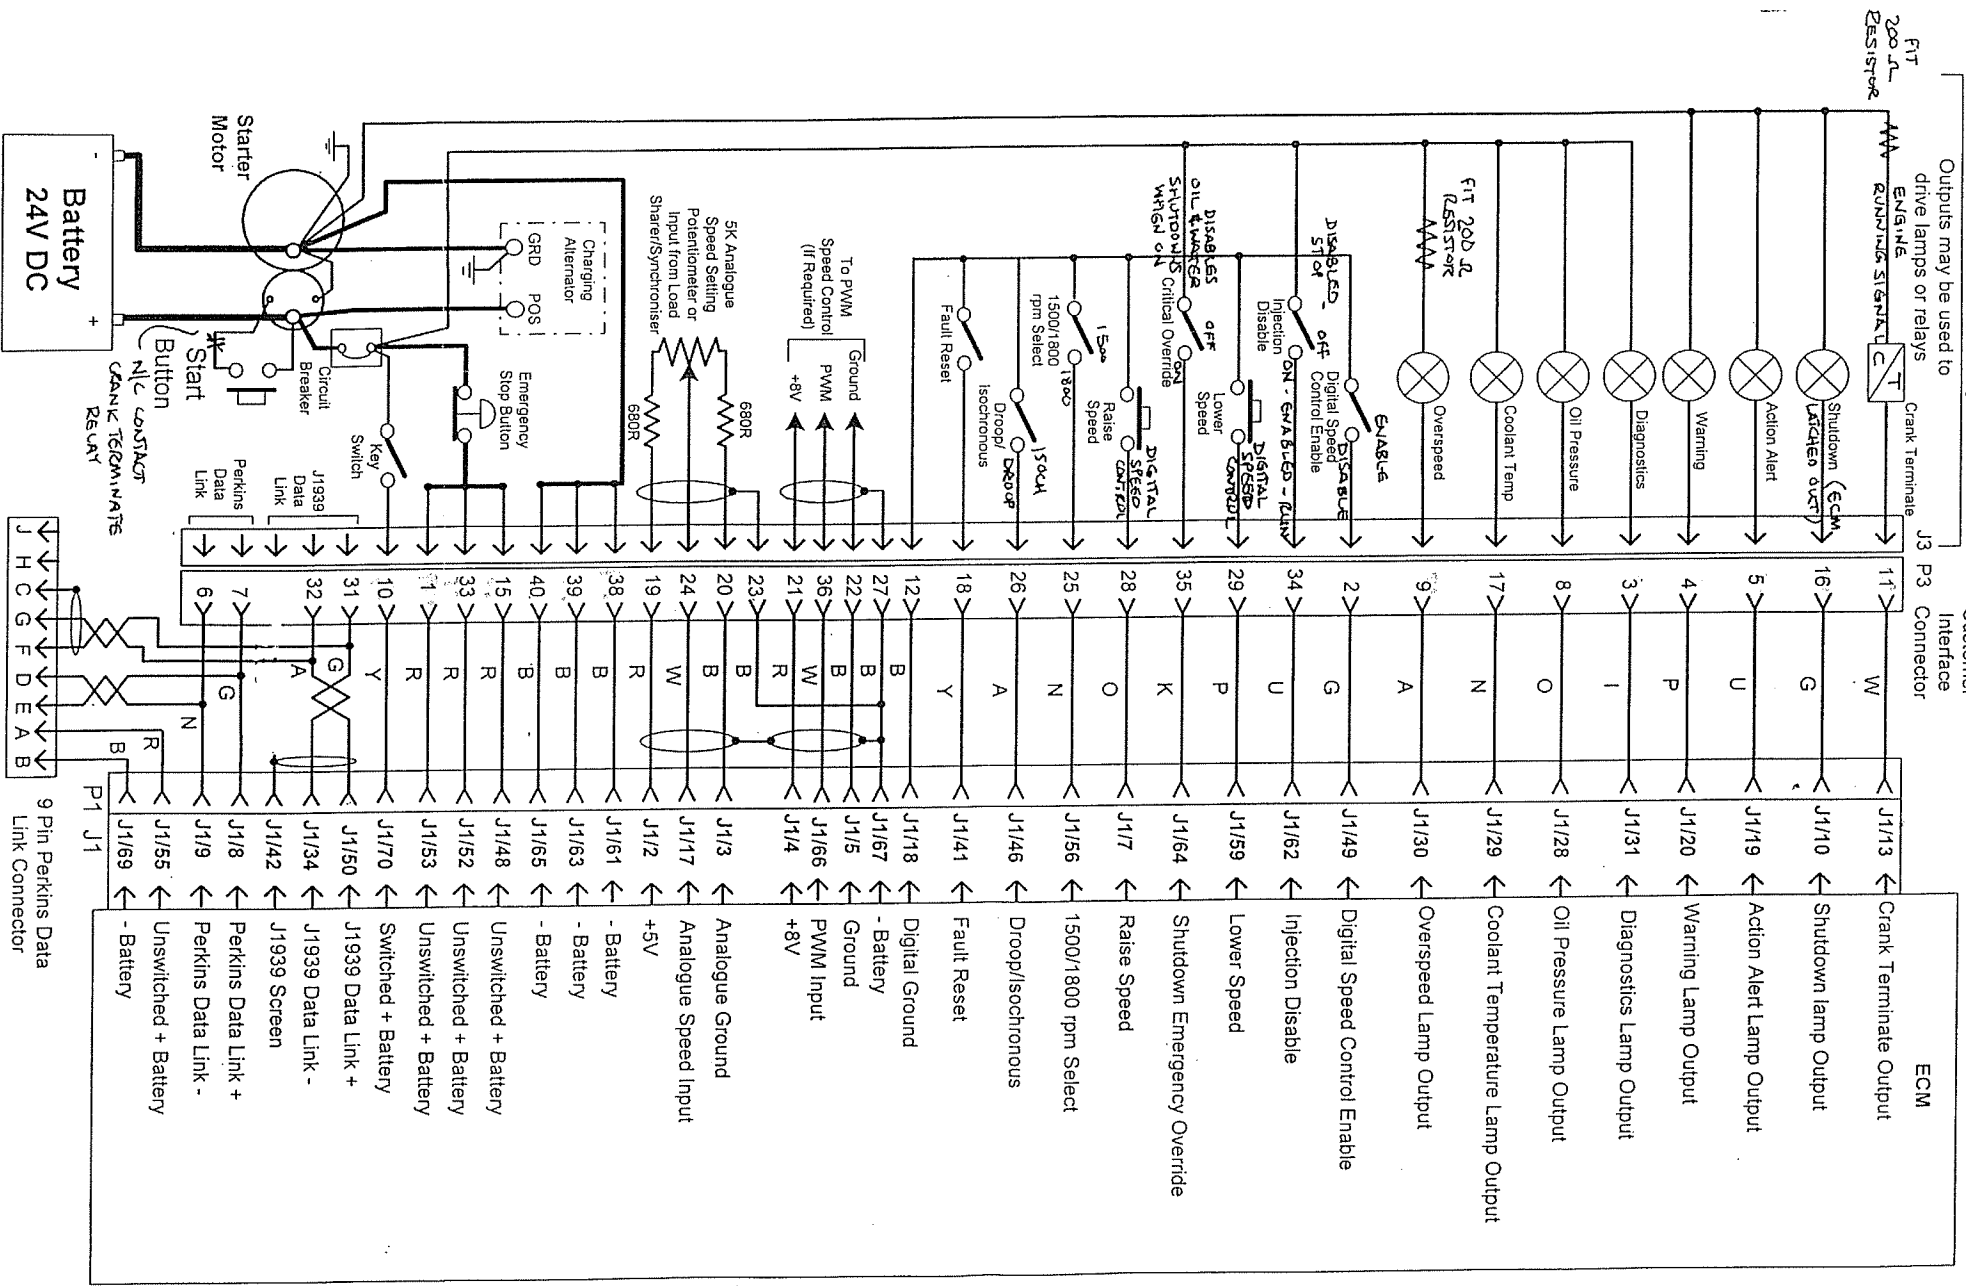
Battery
24V DC

Starter Motor

Charging Alternator
GRD POS

Circuit Breaker

Start Button
N/C CONTACT CRANK TERMINATE RELAY

Emergency Stop Button

Key Switch

5K Analogue Speed Setting Potentiometer or Input from Load Sharer/Synchroniser
680R
680R

To PWM Speed Control (If Required)
Ground
PWM
+8V

Fault Reset

Droop/ Isochronous
ISOCH
DROOP

1500/1800 rpm Select
1500
1800

Raise Speed
DIGITAL SPEED CONTROL

DISABLES OIL & WATER SHUTDOWNS WHEN ON
Critical Override
OFF
ON

Lower Speed
DIGITAL SPEED CONTROL

DISABLED - STOP
Injection Disable
OFF
ON - ENABLED - RUN

Digital Speed Control Enable
DISABLE
ENABLE

FIT 200 Ω RESISTOR

Outputs may be used to drive lamps or relays

FIT 200 Ω RESISTOR
ENGINE RUNNING SIGNAL

Crank Terminate
Shutdown (ECM LATCHED OUT)
Action Alert
Warning
Diagnostics
Oil Pressure
Coolant Temp
Overspeed

Perkins Data Link
J1939 Data Link

J3 P3
Customer Interface Connector

| P3 | Wire | J1 | ECM |
|---|---|---|---|
| 11 | W | J1/13 | Crank Terminate Output |
| 16 | G | J1/10 | Shutdown lamp Output |
| 5 | U | J1/19 | Action Alert Lamp Output |
| 4 | P | J1/20 | Warning Lamp Output |
| 3 | I | J1/31 | Diagnostics Lamp Output |
| 8 | O | J1/28 | Oil Pressure Lamp Output |
| 17 | N | J1/29 | Coolant Temperature Lamp Output |
| 9 | A | J1/30 | Overspeed Lamp Output |
| 2 | G | J1/49 | Digital Speed Control Enable |
| 34 | U | J1/62 | Injection Disable |
| 29 | P | J1/59 | Lower Speed |
| 35 | K | J1/64 | Shutdown Emergency Override |
| 28 | O | J1/7 | Raise Speed |
| 25 | N | J1/56 | 1500/1800 rpm Select |
| 26 | A | J1/46 | Droop/Isochronous |
| 18 | Y | J1/41 | Fault Reset |
| 12 | | J1/18 | Digital Ground |
| 27 | B | J1/67 | - Battery |
| 22 | B | J1/5 | Ground |
| 36 | W | J1/66 | PWM Input |
| 21 | R | J1/4 | +8V |
| 23 | B | | |
| 20 | B | J1/3 | Analogue Ground |
| 24 | W | J1/17 | Analogue Speed Input |
| 19 | R | J1/2 | +5V |
| 38 | B | J1/61 | - Battery |
| 39 | B | J1/63 | - Battery |
| 40 | B | J1/65 | - Battery |
| 15 | R | J1/48 | Unswitched + Battery |
| 33 | R | J1/52 | Unswitched + Battery |
| 1 | R | J1/53 | Unswitched + Battery |
| 10 | Y | J1/70 | Switched + Battery |
| 31 | G | J1/50 | J1939 Data Link + |
| 32 | A | J1/34 | J1939 Data Link - |
| | | J1/42 | J1939 Screen |
| 7 | G | J1/8 | Perkins Data Link + |
| 6 | N | J1/9 | Perkins Data Link - |
| | R | J1/55 | Unswitched + Battery |
| | B | J1/69 | - Battery |

ECM

P1 J1

J H C G F D E A B
9 Pin Perkins Data Link Connector